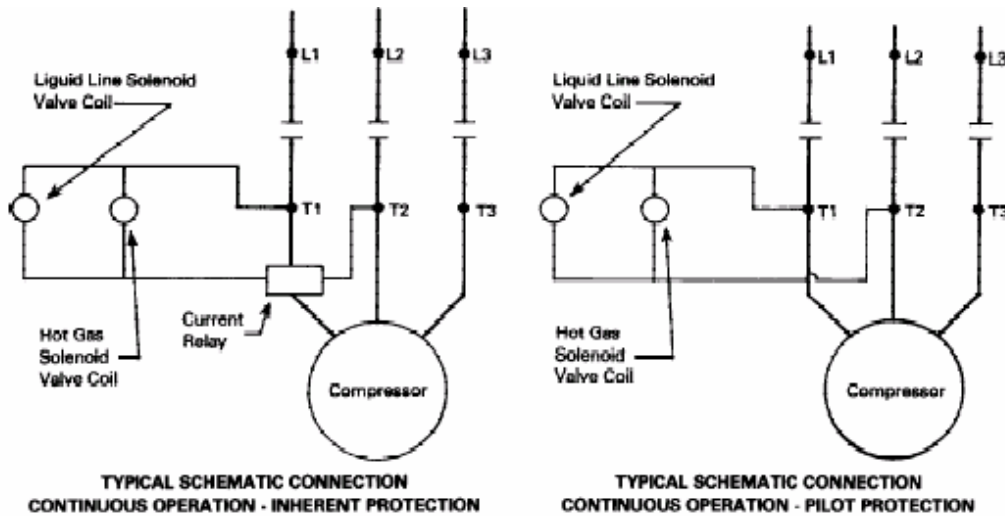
L1
L2
L3

Liquid Line Solenoid Valve Coil

T1
T2
T3

Hot Gas Solenoid Valve Coil

Current Relay

Compressor

TYPICAL SCHEMATIC CONNECTION
CONTINUOUS OPERATION - INHERENT PROTECTION

L1
L2
L3

Liquid Line Solenoid Valve Coil

T1
T2
T3

Hot Gas Solenoid Valve Coil

Compressor

TYPICAL SCHEMATIC CONNECTION
CONTINUOUS OPERATION - PILOT PROTECTION